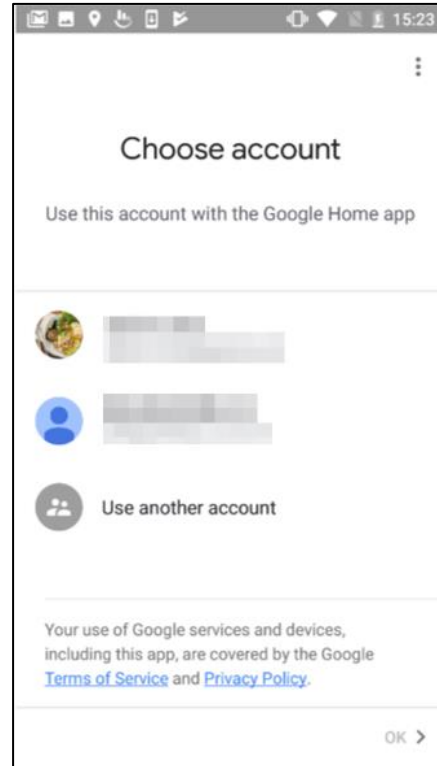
15:23

Choose account

Use this account with the Google Home app

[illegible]
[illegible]

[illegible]
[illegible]

Use another account

Your use of Google services and devices, including this app, are covered by the Google Terms of Service and Privacy Policy.

OK >